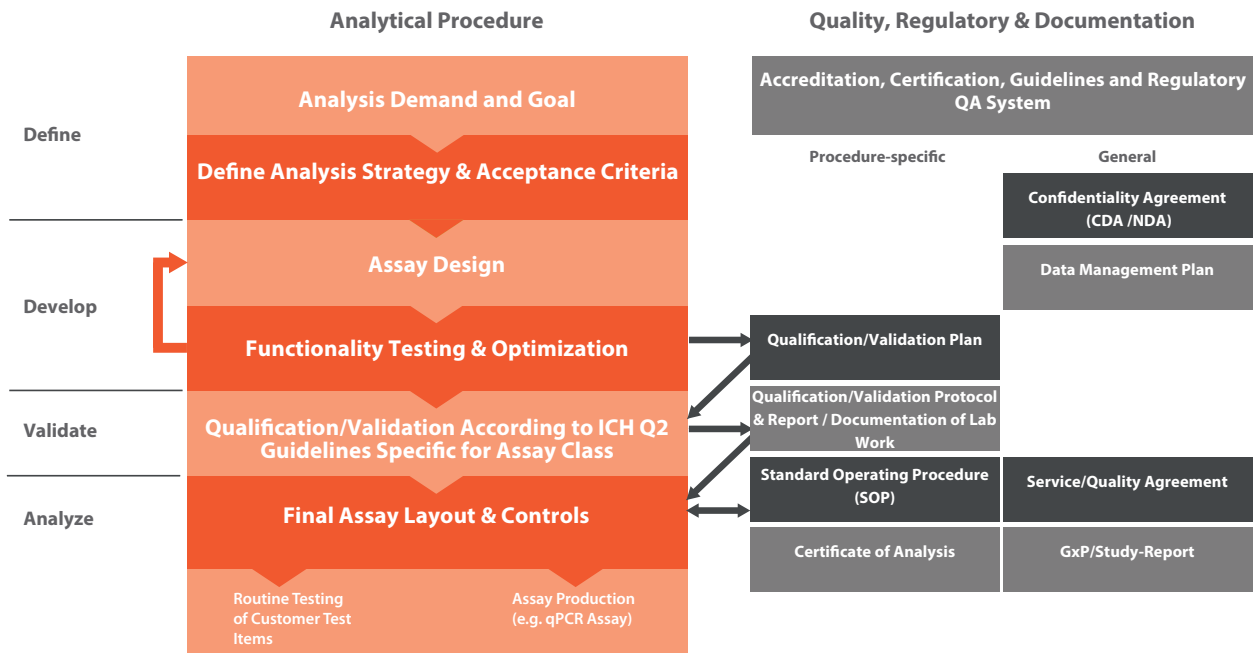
Analytical Procedure

Quality, Regulatory & Documentation

Define

Develop

Validate

Analyze

Analysis Demand and Goal

Define Analysis Strategy & Acceptance Criteria

Assay Design

Functionality Testing & Optimization

Qualification/Validation According to ICH Q2 Guidelines Specific for Assay Class

Final Assay Layout & Controls

Routine Testing of Customer Test Items

Assay Production (e.g. qPCR Assay)

Accreditation, Certification, Guidelines and Regulatory QA System

Procedure-specific

General

Confidentiality Agreement (CDA /NDA)

Data Management Plan

Qualification/Validation Plan

Qualification/Validation Protocol & Report / Documentation of Lab Work

Standard Operating Procedure (SOP)

Service/Quality Agreement

Certificate of Analysis

GxP/Study-Report